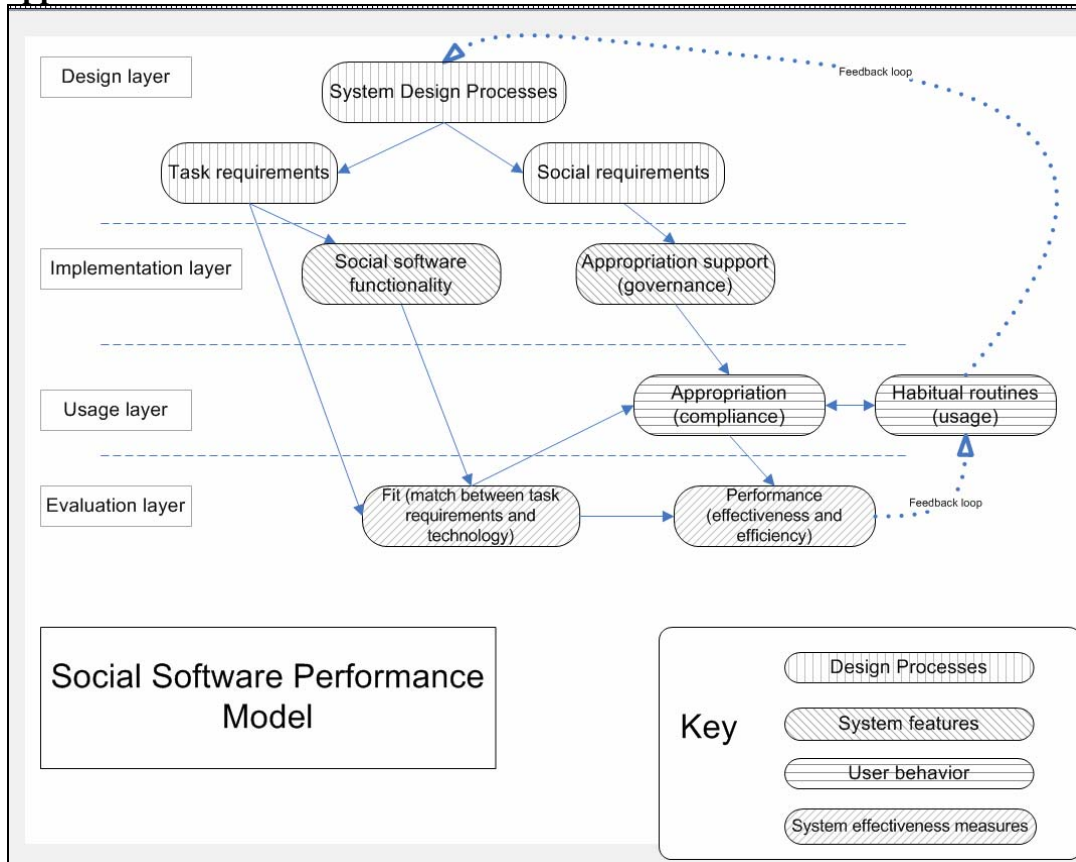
Design layer

System Design Processes

Feedback loop

Task requirements

Social requirements

Implementation layer

Social software functionality

Appropriation support (governance)

Usage layer

Appropriation (compliance)

Habitual routines (usage)

Evaluation layer

Fit (match between task requirements and technology)

Performance (effectiveness and efficiency)

Feedback loop

Social Software Performance Model

Key

Design Processes

System features

User behavior

System effectiveness measures